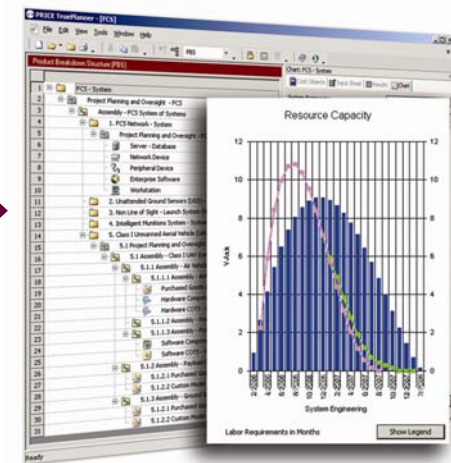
PRICE TruePlanner - [PCS]

File Edit View Tools Window Help

PBS

Product Breakdown Structure [PBS]

Chart: PCS - System

Cost Objects | Input Sheet | Results | Chart

| | |
|---|---|
| 1 | PCS - System |
| 2 | Project Planning and Oversight - PCS |
| 3 | Assembly - PCS System of Systems |
| 4 | 1. PCS Network - System |
| 5 | Project Planning and Oversight - |
| 6 | Server - Database |
| 7 | Network Device |
| 8 | Peripheral Device |
| 9 | Enterprise Software |
| 10 | Workstation |
| 11 | 2. Unattended Ground Sensors (UGS) |
| 12 | 3. Non Line of Sight - Launch System |
| 13 | 4. Intelligent Munitions System - |
| 14 | 5. Class I Unmanned Aerial Vehicle (UAV) |
| 15 | 5.1 Project Planning and Oversight |
| 16 | 5.1 Assembly - Class I UAV |
| 17 | 5.1.1 Assembly - Air Vehicle |
| 18 | 5.1.1.1 Assembly - |
| 19 | Purchased Goods |
| 20 | Hardware Compo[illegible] |
| 21 | Hardware COTS |
| 22 | 5.1.1.2 Assembly - |
| 23 | 5.1.1.3 Assembly - |
| 24 | Software Compo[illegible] |
| 25 | Software COTS |
| 26 | 5.1.2 Assembly - Payload |
| 27 | 5.1.2.1 Purchased |
| 28 | 5.1.2.2 Custom Mod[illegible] |
| 29 | 5.1.3 Assembly - Ground |
| 30 | 5.1.2.1 Purchased |
| 31 | 5.1.2.2 Custom Mod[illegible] |

Resource Capacity

12
10
8
6
4
2
0

Y-Axis

System Engineering

Labor Requirements in Months

Show Legend

Ready